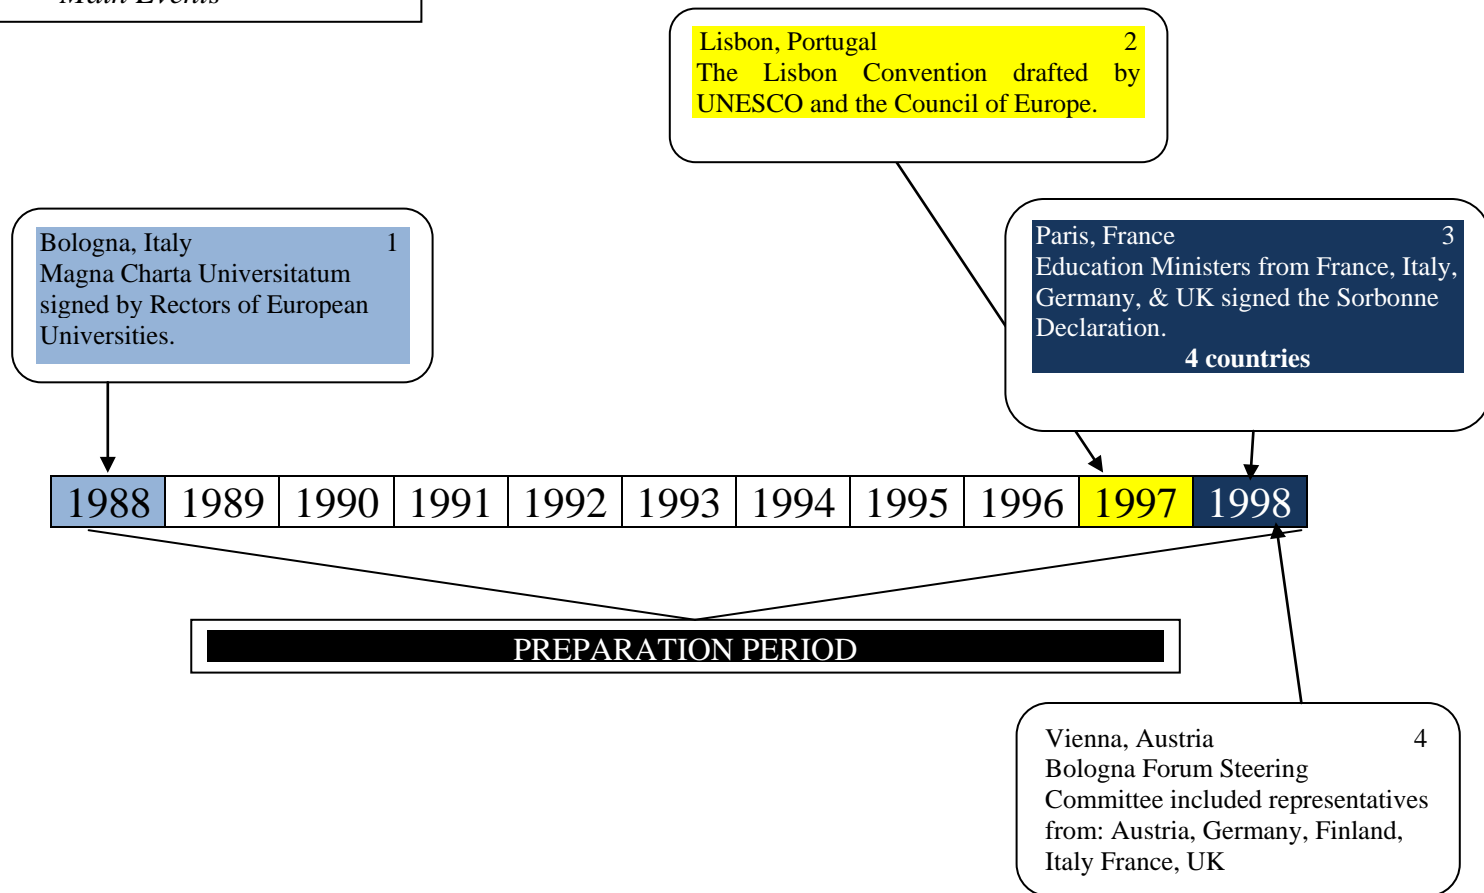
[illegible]

Lisbon, Portugal 2
The Lisbon Convention drafted by UNESCO and the Council of Europe.

Bologna, Italy 1
Magna Charta Universitatum signed by Rectors of European Universities.

Paris, France 3
Education Ministers from France, Italy, Germany, & UK signed the Sorbonne Declaration.
**4 countries**

| 1988 | 1989 | 1990 | 1991 | 1992 | 1993 | 1994 | 1995 | 1996 | 1997 | 1998 |
|---|---|---|---|---|---|---|---|---|---|---|

PREPARATION PERIOD

Vienna, Austria 4
Bologna Forum Steering Committee included representatives from: Austria, Germany, Finland, Italy France, UK